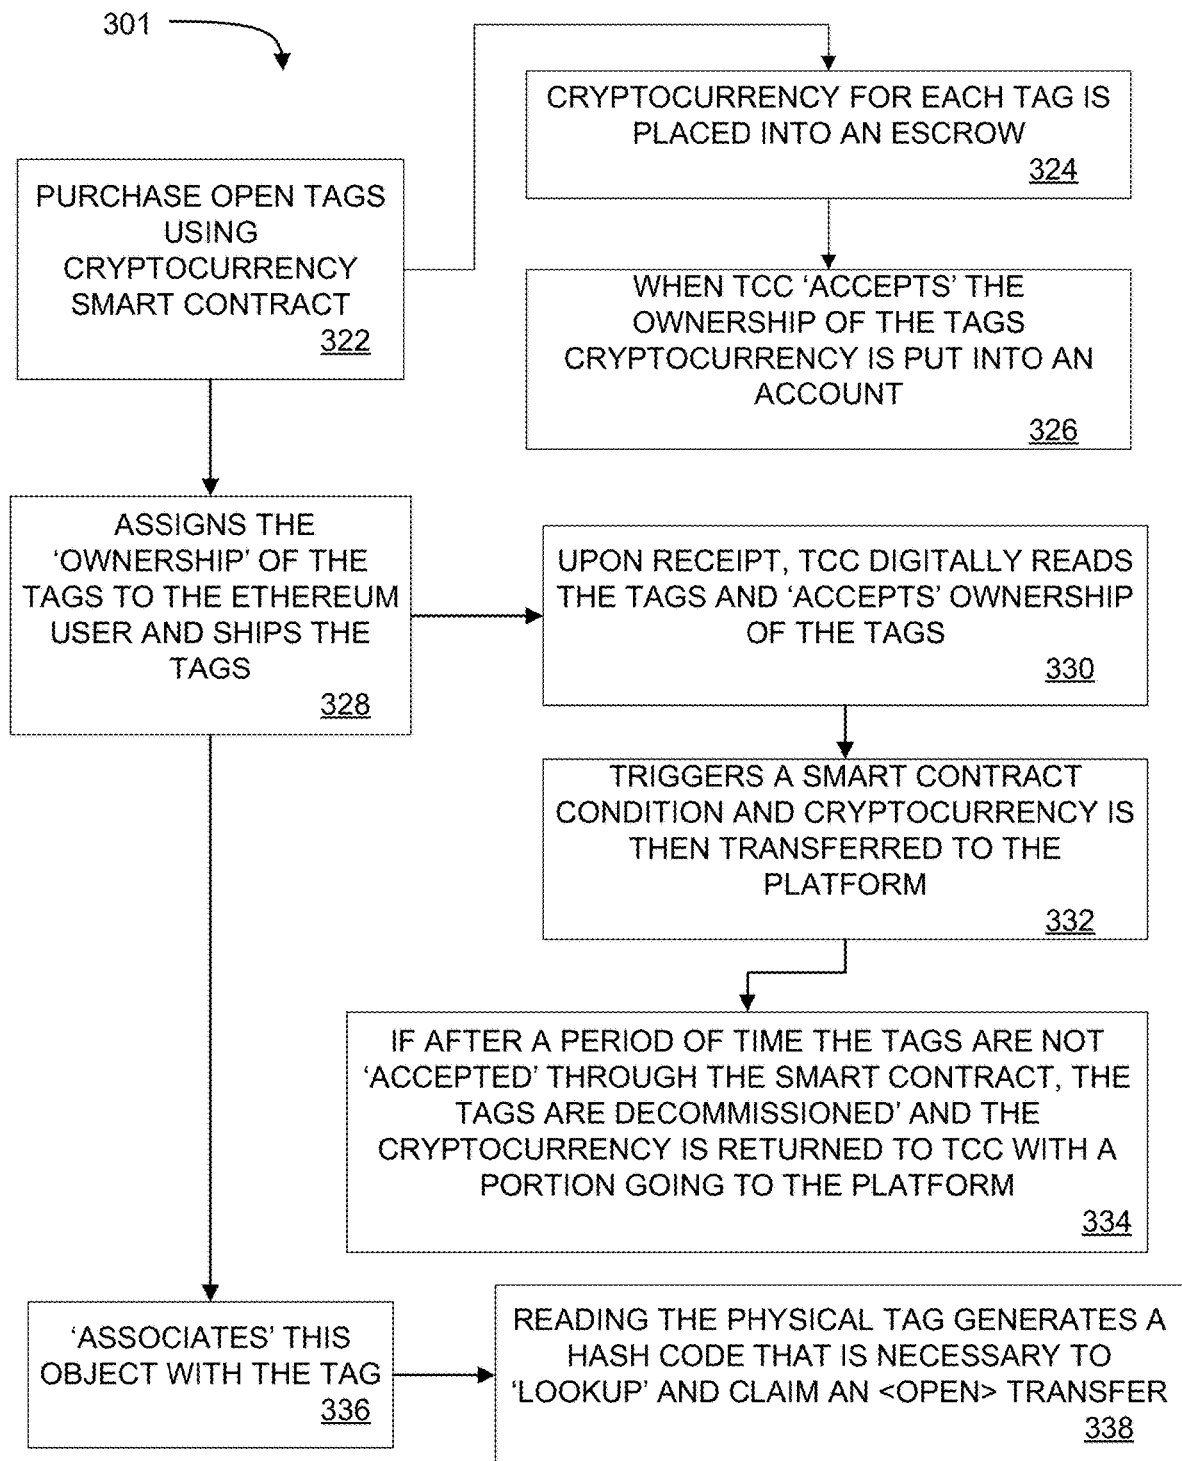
301

PURCHASE OPEN TAGS USING CRYPTOCURRENCY SMART CONTRACT
322

CRYPTOCURRENCY FOR EACH TAG IS PLACED INTO AN ESCROW
324

WHEN TCC 'ACCEPTS' THE OWNERSHIP OF THE TAGS CRYPTOCURRENCY IS PUT INTO AN ACCOUNT
326

ASSIGNS THE 'OWNERSHIP' OF THE TAGS TO THE ETHEREUM USER AND SHIPS THE TAGS
328

UPON RECEIPT, TCC DIGITALLY READS THE TAGS AND 'ACCEPTS' OWNERSHIP OF THE TAGS
330

TRIGGERS A SMART CONTRACT CONDITION AND CRYPTOCURRENCY IS THEN TRANSFERRED TO THE PLATFORM
332

IF AFTER A PERIOD OF TIME THE TAGS ARE NOT 'ACCEPTED' THROUGH THE SMART CONTRACT, THE TAGS ARE DECOMMISSIONED' AND THE CRYPTOCURRENCY IS RETURNED TO TCC WITH A PORTION GOING TO THE PLATFORM
334

'ASSOCIATES' THIS OBJECT WITH THE TAG
336

READING THE PHYSICAL TAG GENERATES A HASH CODE THAT IS NECESSARY TO 'LOOKUP' AND CLAIM AN <OPEN> TRANSFER
338